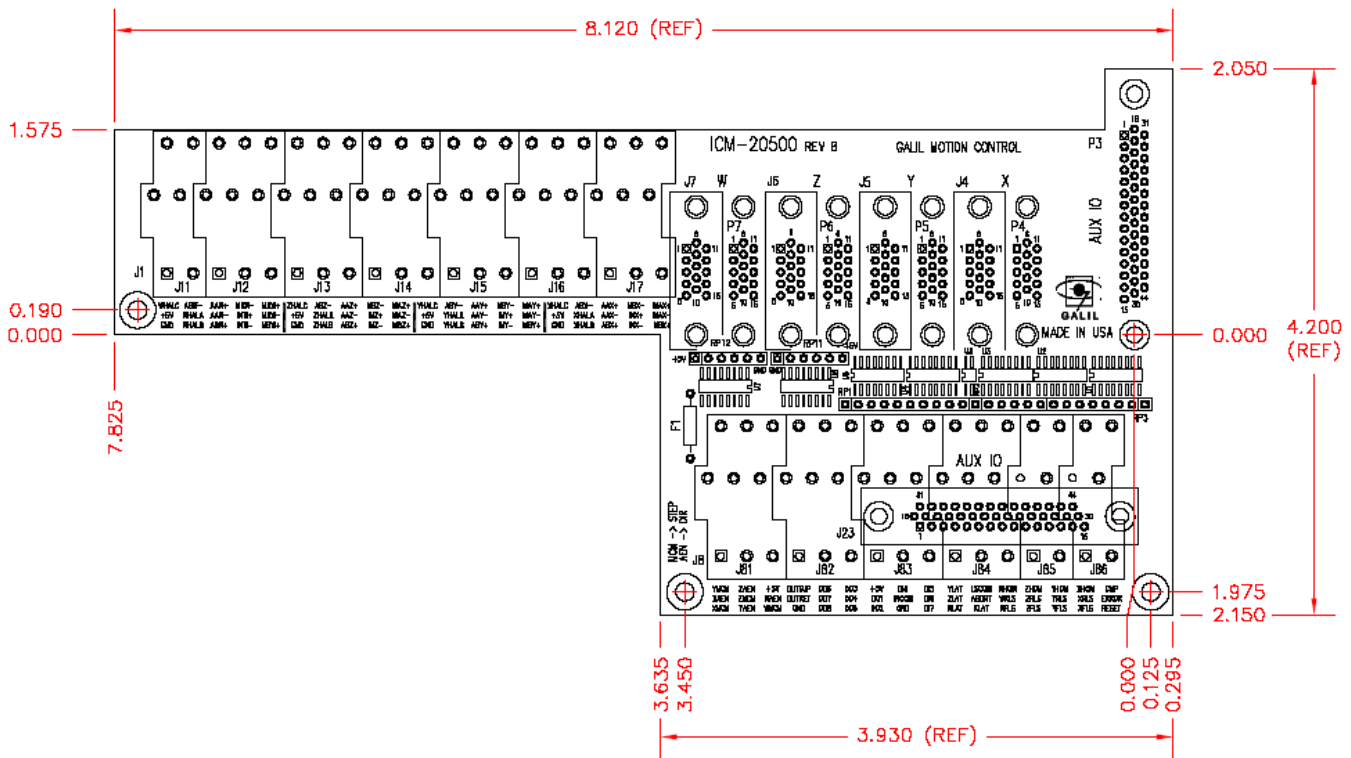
8.120 (REF)

2.050

1.575

ICM-20500 REV B

GALIL MOTION CONTROL

P3

J7 W
J6 Z
J5 Y
J4 X

P7
P6
P5
P4

AUX IO

J1
J11
J12
J13
J14
J15
J16
J17

GALIL

MADE IN USA

0.190
0.000

0.000

4.200 (REF)

7.825

RP12
RP11
RP1

F1

AUX IO

J23

STEP
DIR

J8
JB1
JB2
JB3
JB4
JB5
JB6

1.975
2.150

3.635
3.450

0.000
0.125
0.295

3.930 (REF)